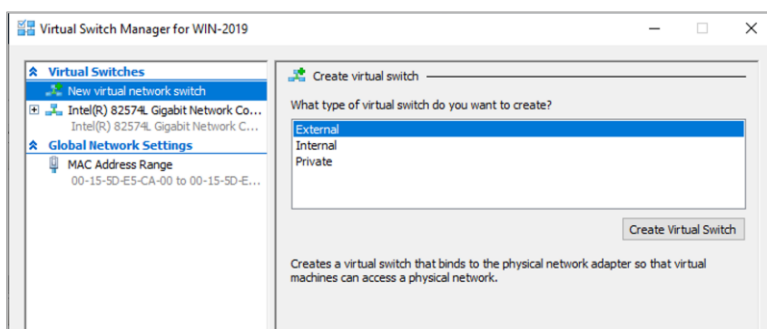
Virtual Switch Manager for WIN-2019

Virtual Switches
New virtual network switch
Intel(R) 82574L Gigabit Network Co...
Intel(R) 82574L Gigabit Network C...
Global Network Settings
MAC Address Range
00-15-5D-E5-CA-00 to 00-15-5D-E...

Create virtual switch

What type of virtual switch do you want to create?

External
Internal
Private

Create Virtual Switch

Creates a virtual switch that binds to the physical network adapter so that virtual machines can access a physical network.